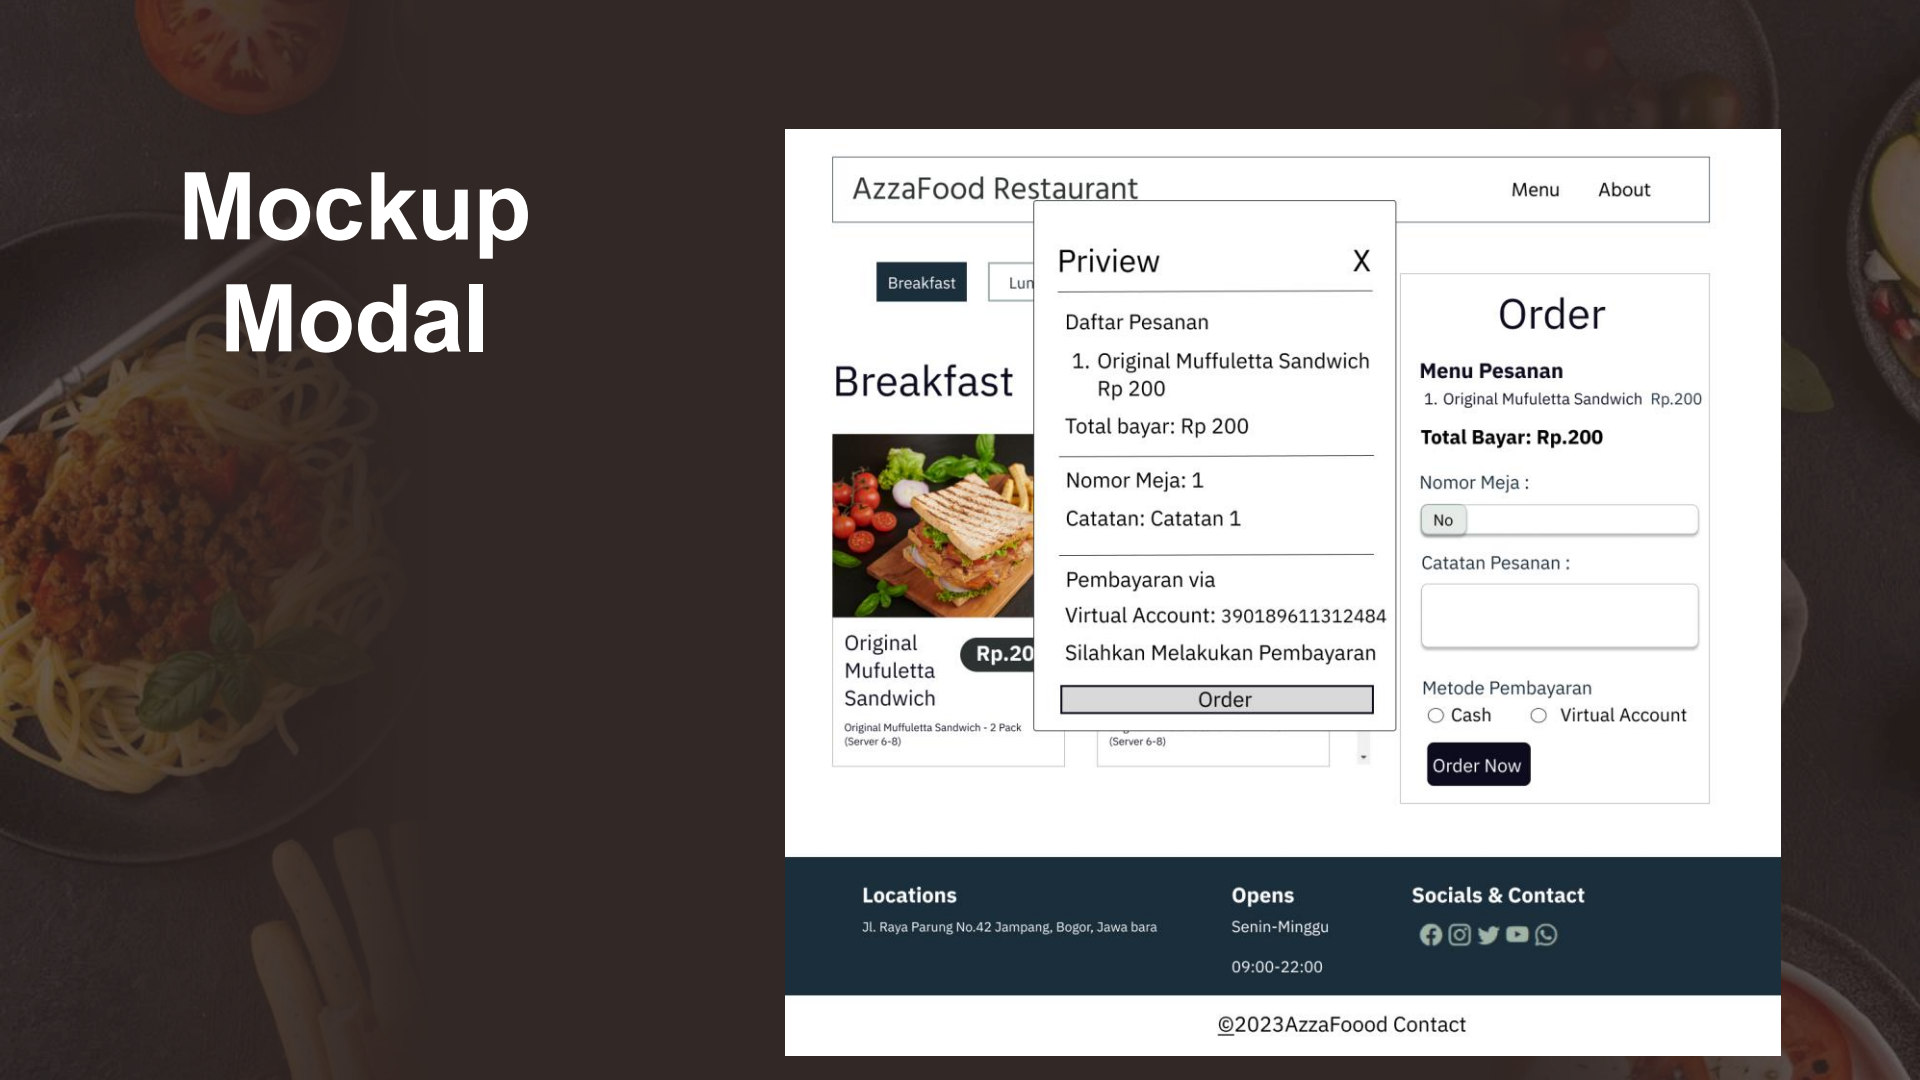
Mockup Modal

AzzaFood Restaurant

Menu About

Breakfast Lun

Breakfast

Original Mufuletta Sandwich

Rp.20

Original Muffuletta Sandwich - 2 Pack (Server 6-8)

(Server 6-8)

Priview X

Daftar Pesanan

1. Original Muffuletta Sandwich Rp 200

Total bayar: Rp 200

Nomor Meja: 1

Catatan: Catatan 1

Pembayaran via

Virtual Account: 390189611312484

Silahkan Melakukan Pembayaran

Order

Order

Menu Pesanan

1. Original Mufuletta Sandwich Rp.200

Total Bayar: Rp.200

Nomor Meja :

No

Catatan Pesanan :

Metode Pembayaran

Cash Virtual Account

Order Now

Locations

Jl. Raya Parung No.42 Jampang, Bogor, Jawa bara

Opens

Senin-Minggu

09:00-22:00

Socials & Contact

©2023AzzaFoood Contact